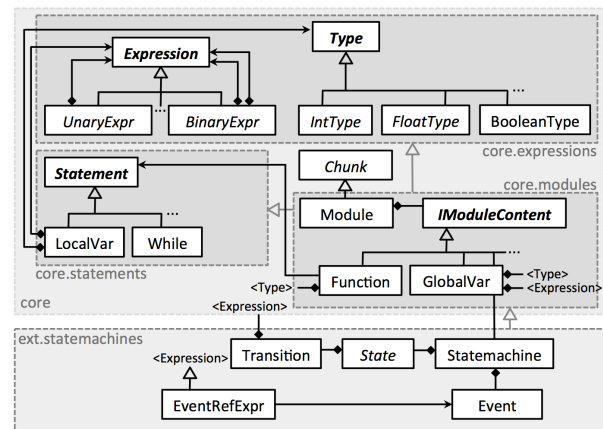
Expression

Type

UnaryExpr

...

BinaryExpr

IntType

FloatType

BooleanType

...

core.expressions

Chunk

Statement

core.modules

Module

IModuleContent

...

LocalVar

While

...

core.statements

<Type>

Function

GlobalVar

<Type>

<Expression>

core

<Expression>

ext.statemachines

<Expression>

Transition

State

Statemachine

EventRefExpr

Event